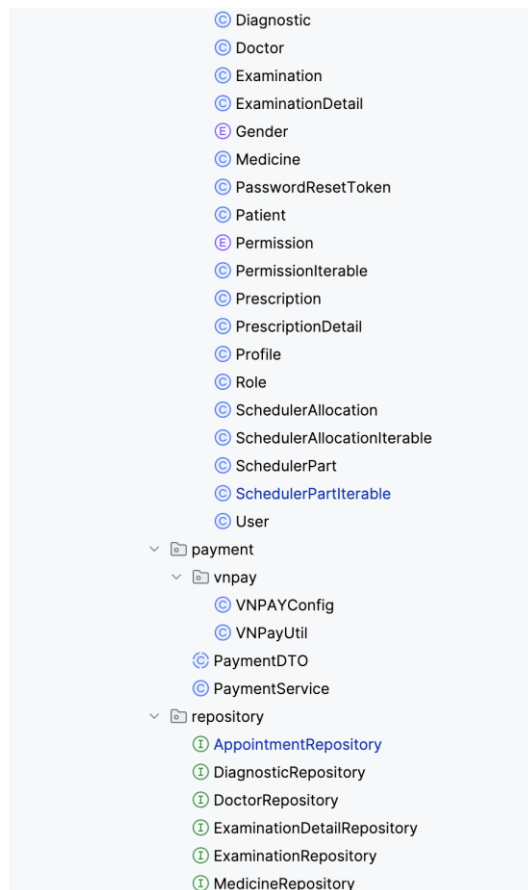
Ⓒ Diagnostic
Ⓒ Doctor
Ⓒ Examination
Ⓒ ExaminationDetail
Ⓔ Gender
Ⓒ Medicine
Ⓒ PasswordResetToken
Ⓒ Patient
Ⓔ Permission
Ⓒ PermissionIterable
Ⓒ Prescription
Ⓒ PrescriptionDetail
Ⓒ Profile
Ⓒ Role
Ⓒ SchedulerAllocation
Ⓒ SchedulerAllocationIterable
Ⓒ SchedulerPart
Ⓒ SchedulerPartIterable
Ⓒ User
payment
vnpay
Ⓒ VNPAYConfig
Ⓒ VNPayUtil
Ⓒ PaymentDTO
Ⓒ PaymentService
repository
Ⓘ AppointmentRepository
Ⓘ DiagnosticRepository
Ⓘ DoctorRepository
Ⓘ ExaminationDetailRepository
Ⓘ ExaminationRepository
Ⓘ MedicineRepository